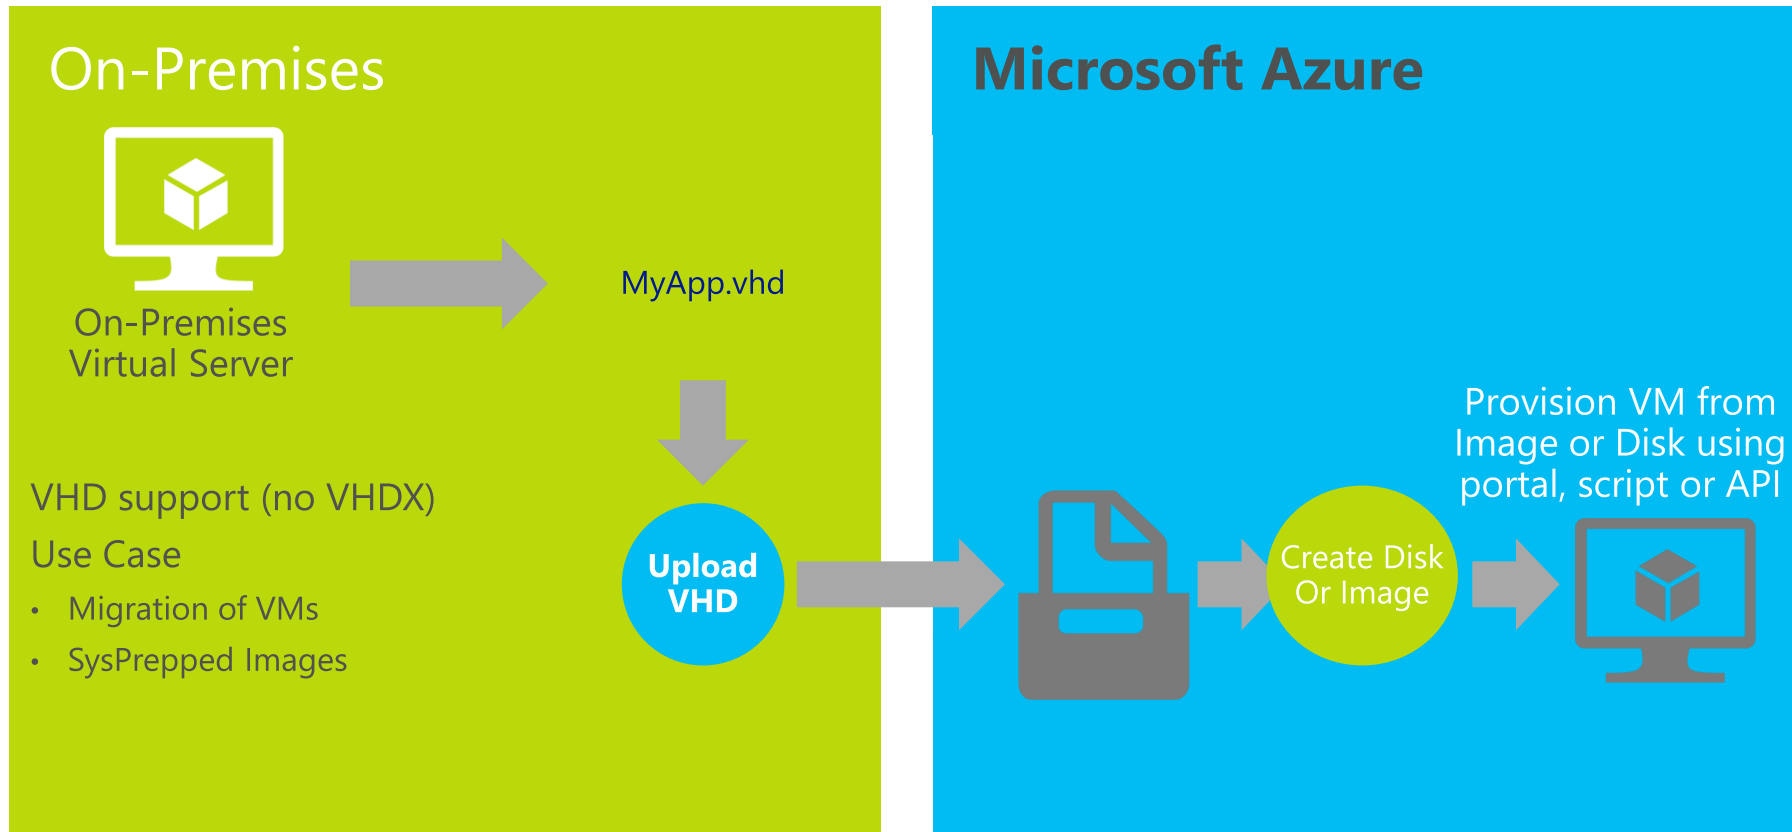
On-Premises

On-Premises Virtual Server

MyApp.vhd

VHD support (no VHDX)

Use Case

- Migration of VMs
- SysPrepped Images

Upload VHD

Microsoft Azure

Provision VM from Image or Disk using portal, script or API

Create Disk Or Image